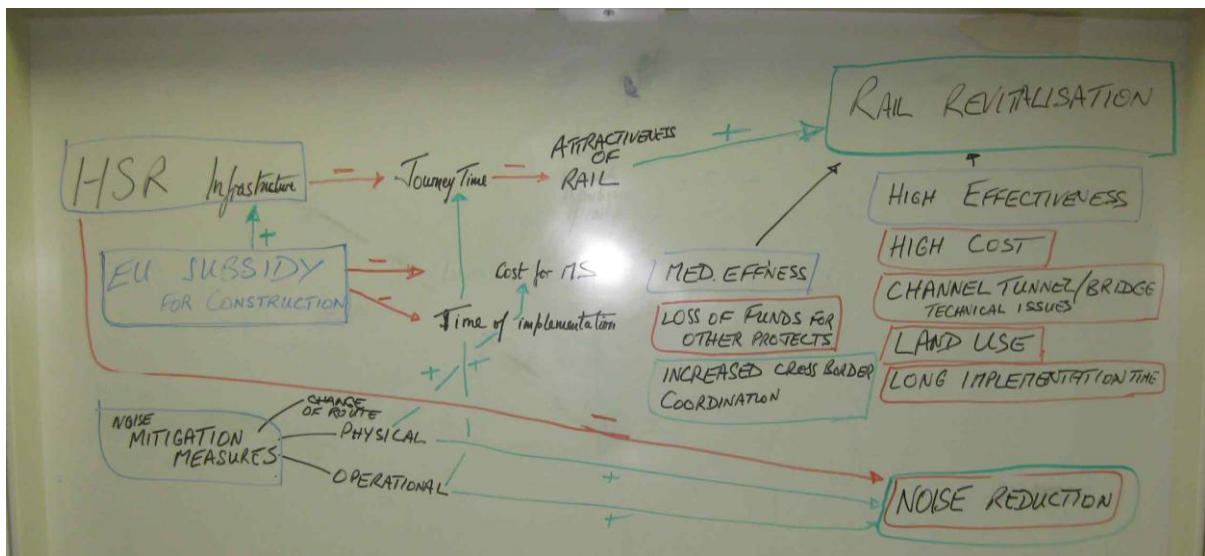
RAIL REVITALISATION

HSR Infrastructure

–

Journey Time

–

ATTRACTIVENESS OF RAIL

+

HIGH EFFECTIVENESS

HIGH COST

CHANNEL TUNNEL/BRIDGE TECHNICAL ISSUES

LAND USE

LONG IMPLEMENTATION TIME

+

EU SUBSIDY FOR CONSTRUCTION

–

–

Cost for MS

Time of implementation

MED. EFFNESS

LOSS OF FUNDS FOR OTHER PROJECTS

INCREASED CROSS BORDER COORDINATION

+

+

NOISE MITIGATION MEASURES

CHANGE OF ROUTE

PHYSICAL

OPERATIONAL

–

+

+

NOISE REDUCTION